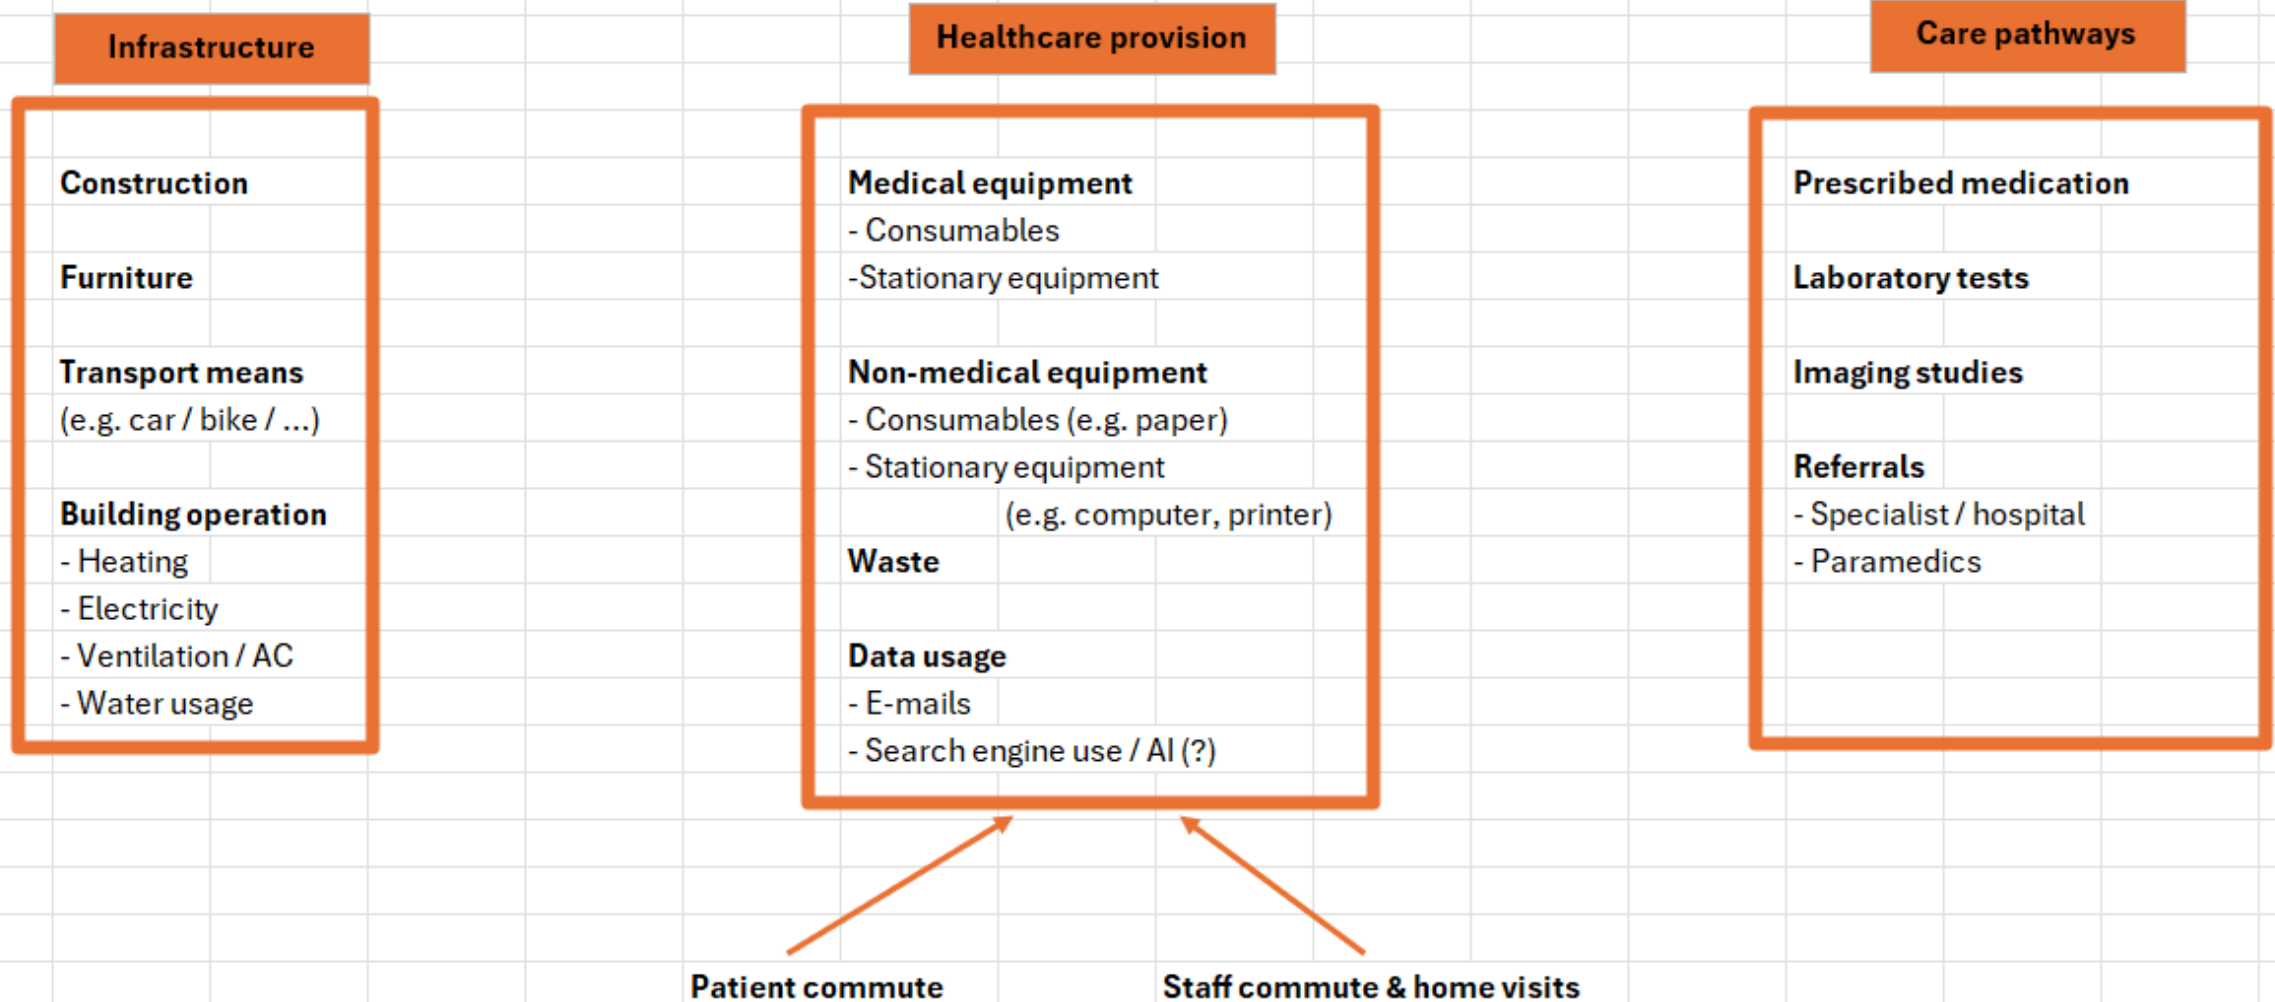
Infrastructure

Construction

Furniture

Transport means
(e.g. car / bike / ...)

Building operation
- Heating
- Electricity
- Ventilation / AC
- Water usage

Healthcare provision

Medical equipment
- Consumables
-Stationary equipment

Non-medical equipment
- Consumables (e.g. paper)
- Stationary equipment
(e.g. computer, printer)
Waste

Data usage
- E-mails
- Search engine use / AI (?)

Care pathways

Prescribed medication

Laboratory tests

Imaging studies

Referrals
- Specialist / hospital
- Paramedics

Patient commute

Staff commute & home visits